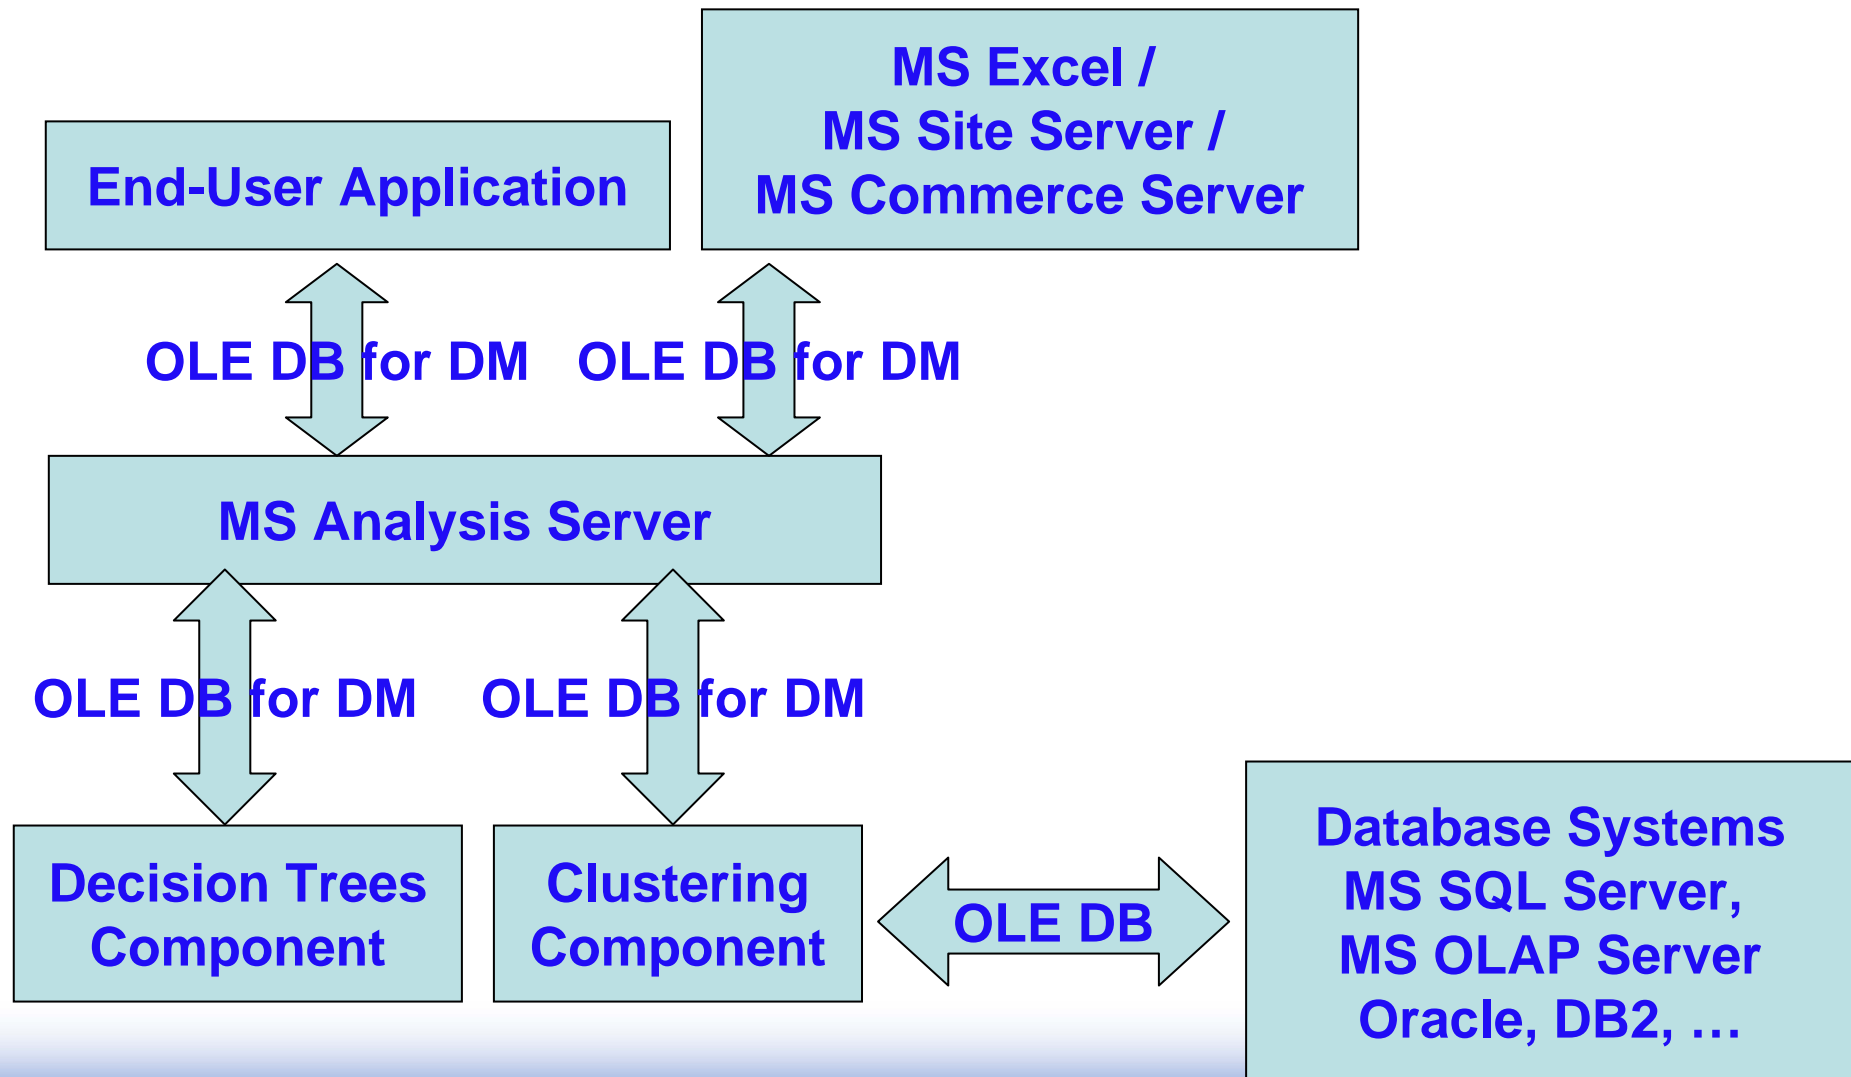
MS Excel /
MS Site Server /
MS Commerce Server

End-User Application

OLE DB for DM

OLE DB for DM

MS Analysis Server

OLE DB for DM

OLE DB for DM

Decision Trees Component

Clustering Component

OLE DB

Database Systems
MS SQL Server,
MS OLAP Server
Oracle, DB2, …